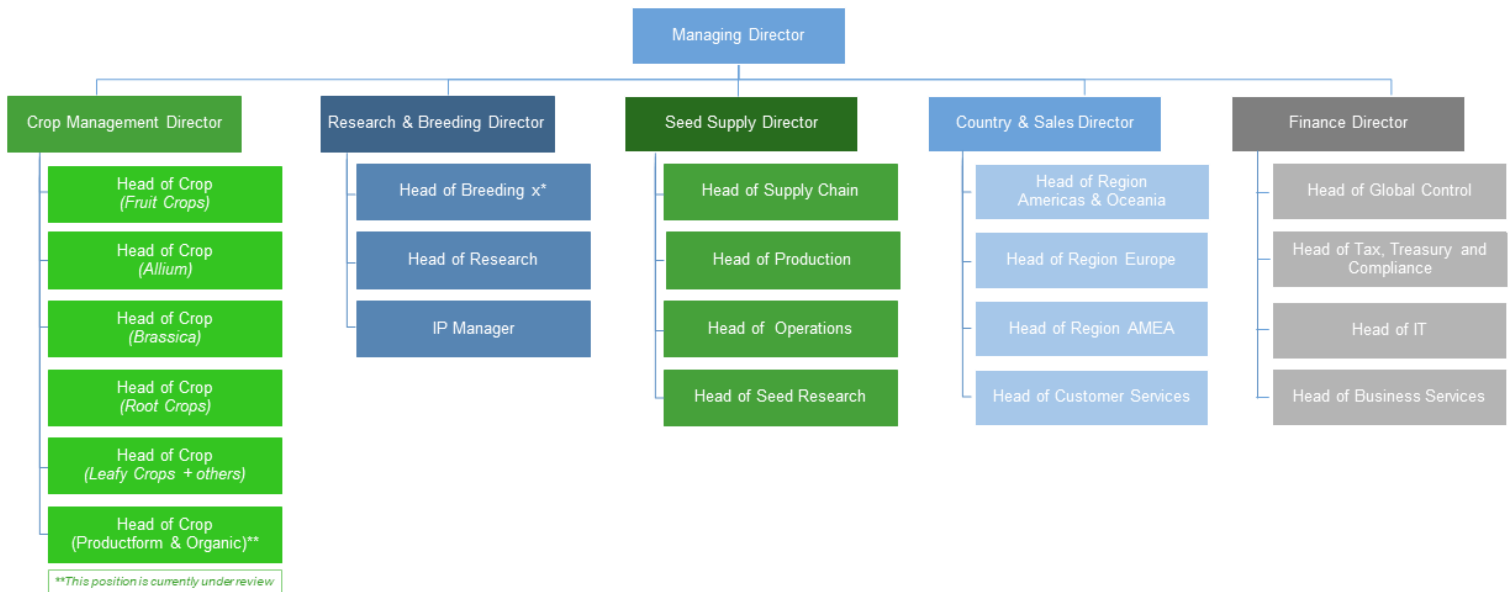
Managing Director

Crop Management Director

Head of Crop (Fruit Crops)

Head of Crop (Allium)

Head of Crop (Brassica)

Head of Crop (Root Crops)

Head of Crop (Leafy Crops + others)

Head of Crop (Productform & Organic)**

**This position is currently under review

Research & Breeding Director

Head of Breeding x*

Head of Research

IP Manager

Seed Supply Director

Head of Supply Chain

Head of Production

Head of Operations

Head of Seed Research

Country & Sales Director

Head of Region Americas & Oceania

Head of Region Europe

Head of Region AMEA

Head of Customer Services

Finance Director

Head of Global Control

Head of Tax, Treasury and Compliance

Head of IT

Head of Business Services